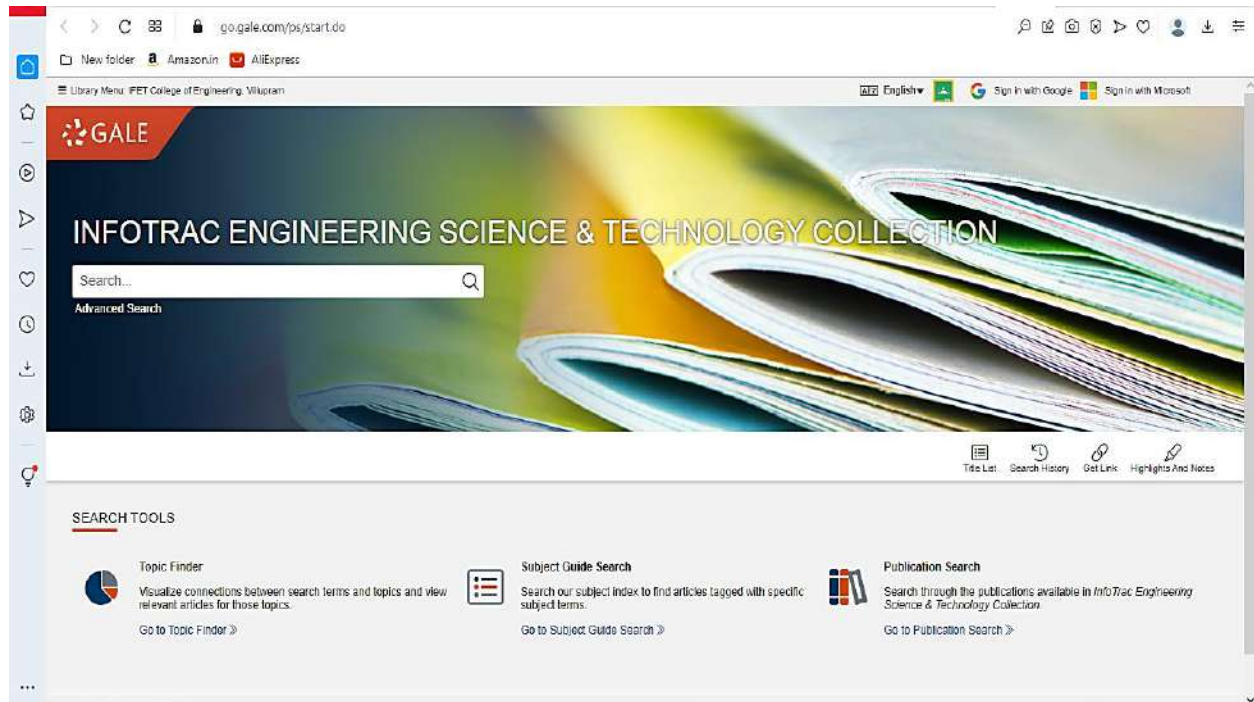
go.gale.com/ps/start.do

New folder Amazon.in AliExpress

☰ Library Menu: IFET College of Engineering, Villupram

English▾ Sign in with Google Sign in with Microsoft

GALE

INFOTRAC ENGINEERING SCIENCE & TECHNOLOGY COLLECTION

Search...

Advanced Search

Title List Search History Get Link Highlights And Notes

SEARCH TOOLS

Topic Finder

Visualize connections between search terms and topics and view relevant articles for those topics.

Go to Topic Finder »

Subject Guide Search

Search our subject index to find articles tagged with specific subject terms.

Go to Subject Guide Search »

Publication Search

Search through the publications available in InfoTrac Engineering Science & Technology Collection.

Go to Publication Search »

...